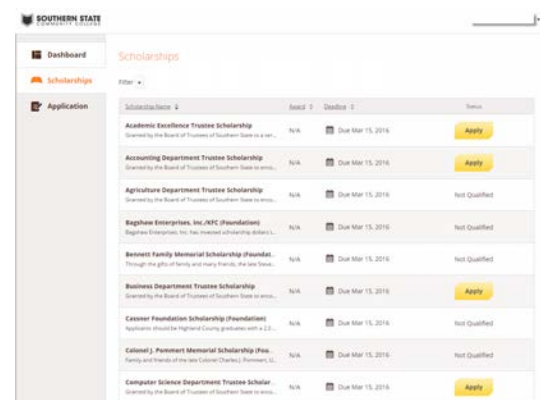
SOUTHERN STATE
COMMUNITY COLLEGE

Dashboard
Scholarships
Application

Scholarships

Filter

| Scholarship Name | Award | Deadline | Status |
|---|---|---|---|
| Academic Excellence Trustee Scholarship<br>Granted by the Board of Trustees of Southern State to a ser... | N/A | Due Mar 15, 2016 | Apply |
| Accounting Department Trustee Scholarship<br>Granted by the Board of Trustees of Southern State to enco... | N/A | Due Mar 15, 2016 | Apply |
| Agriculture Department Trustee Scholarship<br>Granted by the Board of Trustees of Southern State to enco... | N/A | Due Mar 15, 2016 | Not Qualified |
| Bagshaw Enterprises, Inc./KFC (Foundation)<br>Bagshaw Enterprises, Inc. has invested scholarship dollars i... | N/A | Due Mar 15, 2016 | Not Qualified |
| Bennett Family Memorial Scholarship (Foundat...<br>Through the gifts of family and many friends, the late Steve... | N/A | Due Mar 15, 2016 | Not Qualified |
| Business Department Trustee Scholarship<br>Granted by the Board of Trustees of Southern State to enco... | N/A | Due Mar 15, 2016 | Apply |
| Cassner Foundation Scholarship (Foundation)<br>Applicants should be Highland County graduates with a 2.0... | N/A | Due Mar 15, 2016 | Not Qualified |
| Colonel J. Pommert Memorial Scholarship (Fou...<br>Family and friends of the late Colonel Charles J. Pommert, U... | N/A | Due Mar 15, 2016 | Not Qualified |
| Computer Science Department Trustee Scholar...<br>Granted by the Board of Trustees of Southern State to enco... | N/A | Due Mar 15, 2016 | Apply |